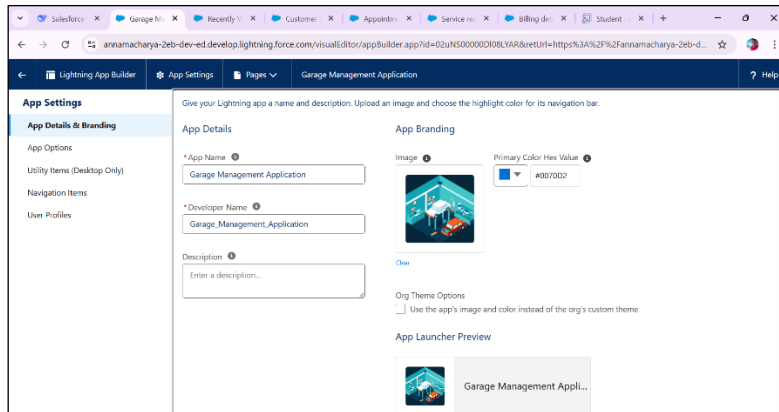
Salesforce ×
Garage M ×
Recently V ×
Customer ×
Appointm ×
Service re ×
Billing det ×
Student ×
+

annamacharya-2eb-dev-ed.develop.lightning.force.com/visualEditor/appBuilder.app?id=02uNS00000DI08LYAR&retUrl=https%3A%2F%2Fannamacharya-2eb-d...

Lightning App Builder
App Settings
Pages
Garage Management Application
? Help

App Settings
App Details & Branding
App Options
Utility Items (Desktop Only)
Navigation Items
User Profiles

Give your Lightning app a name and description. Upload an image and choose the highlight color for its navigation bar.

App Details

*App Name
Garage Management Application

*Developer Name
Garage_Management_Application

Description
Enter a description...

App Branding

Image

Clear

Primary Color Hex Value
#0070D2

Org Theme Options
Use the app's image and color instead of the org's custom theme

App Launcher Preview

Garage Management Appli...